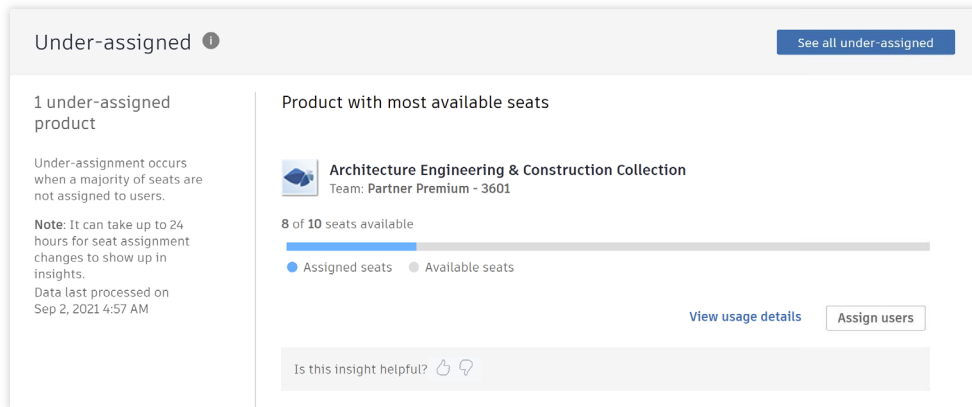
Under-assigned

See all under-assigned

1 under-assigned product

Under-assignment occurs when a majority of seats are not assigned to users.

**Note**: It can take up to 24 hours for seat assignment changes to show up in insights.
Data last processed on Sep 2, 2021 4:57 AM

Product with most available seats

Architecture Engineering & Construction Collection
Team: Partner Premium - 3601

8 of 10 seats available

Assigned seats  Available seats

View usage details

Assign users

Is this insight helpful?